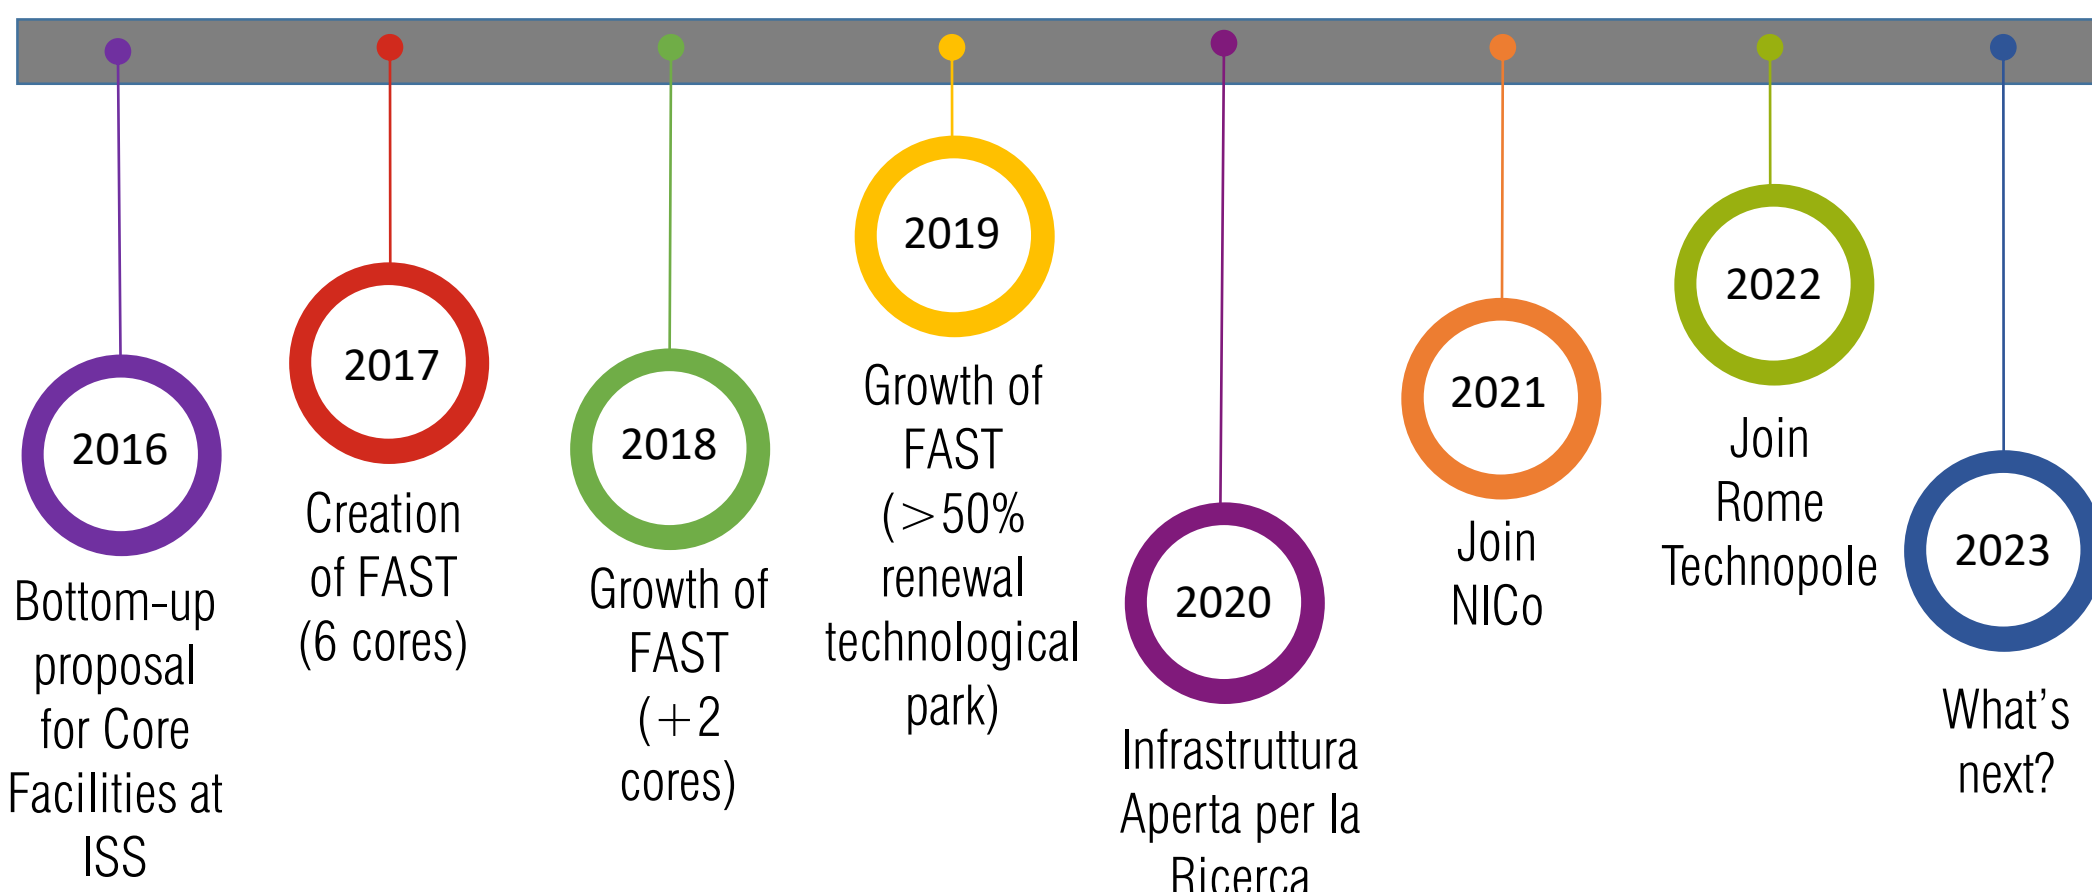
2016

Bottom-up proposal for Core Facilities at ISS

2017

Creation of FAST (6 cores)

2018

Growth of FAST (+2 cores)

2019

Growth of FAST (>50% renewal technological park)

2020

Infrastruttura Aperta per la Ricerca

2021

Join NICo

2022

Join Rome Technopole

2023

What’s next?